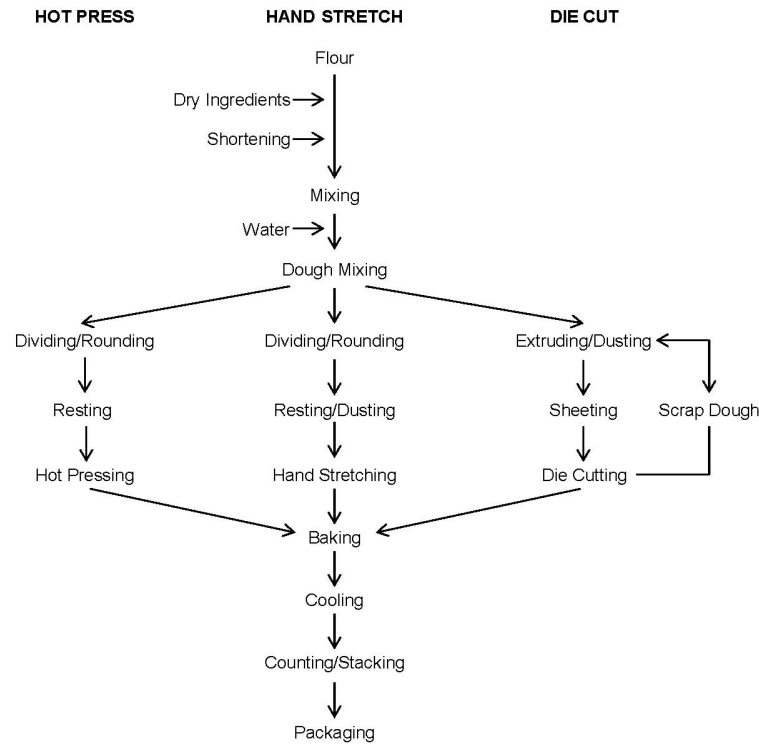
HOT PRESS

HAND STRETCH

DIE CUT

Flour

Dry Ingredients

Shortening

Mixing

Water

Dough Mixing

Dividing/Rounding

Resting

Hot Pressing

Dividing/Rounding

Resting/Dusting

Hand Stretching

Extruding/Dusting

Sheeting

Die Cutting

Scrap Dough

Baking

Cooling

Counting/Stacking

Packaging